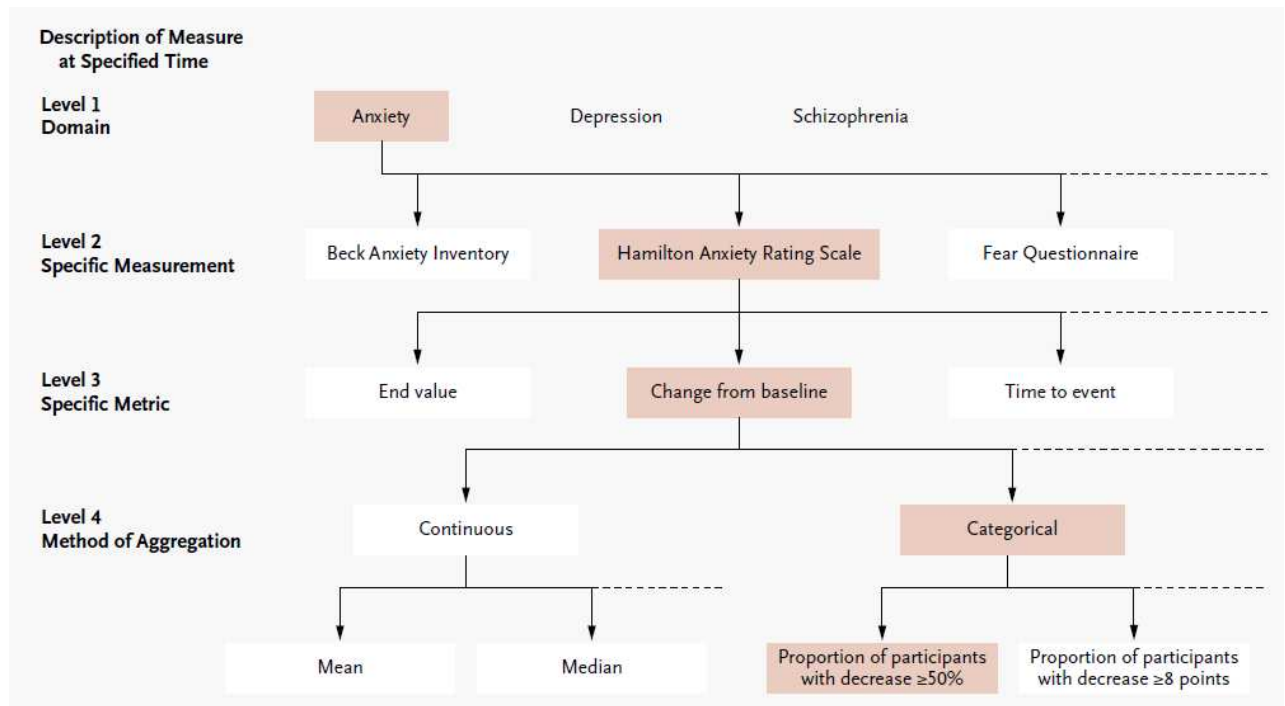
Description of Measure at Specified Time

Level 1
Domain

Anxiety

Depression

Schizophrenia

Level 2
Specific Measurement

Beck Anxiety Inventory

Hamilton Anxiety Rating Scale

Fear Questionnaire

Level 3
Specific Metric

End value

Change from baseline

Time to event

Level 4
Method of Aggregation

Continuous

Categorical

Mean

Median

Proportion of participants with decrease ≥50%

Proportion of participants with decrease ≥8 points